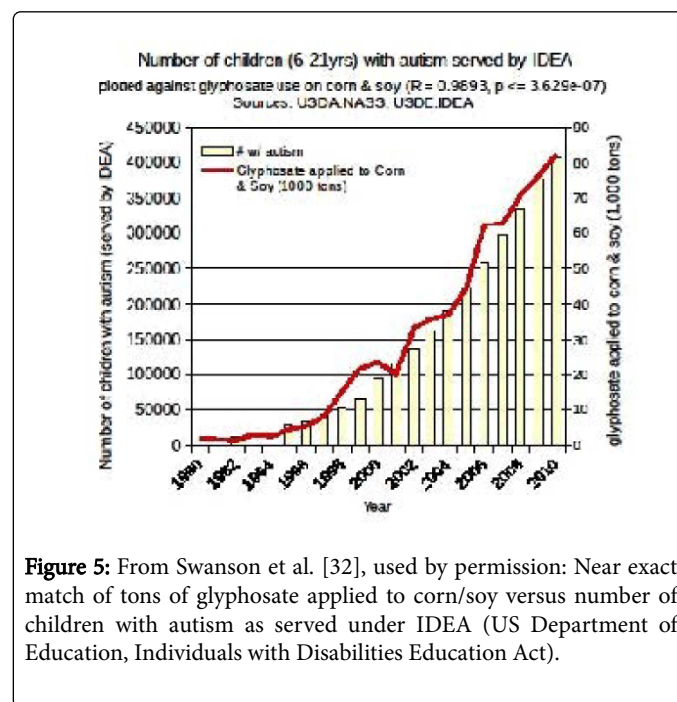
Number of children (6-21yrs) with autism served by IDEA
plotted against glyphosate use on corn & soy (R = 0.9893, p <= 3.629e-07)
Sources: USDA:NASS; USDE:IDEA

450000
400000
350000
300000
250000
200000
150000
100000
50000
0

90
80
70
60
50
40
30
20
10
0

# w/ autism
Glyphosate applied to Corn & Soy (1000 tons)

Number of children with autism (served by IDEA)

glyphosate applied to corn & soy (1,000 tons)

1990
1992
1994
1996
1998
2000
2002
2004
2006
2008
2010

Year

Figure 5: From Swanson et al. [32], used by permission: Near exact match of tons of glyphosate applied to corn/soy versus number of children with autism as served under IDEA (US Department of Education, Individuals with Disabilities Education Act).